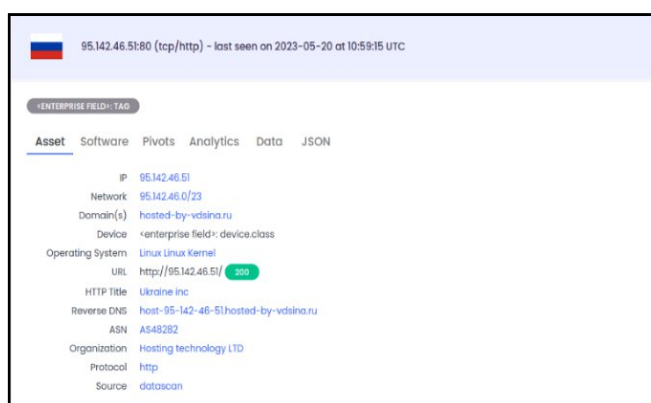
95.142.46.51:80 (tcp/http) - last seen on 2023-05-20 at 10:59:15 UTC

<ENTERPRISE FIELD>: TAG

Asset Software Pivots Analytics Data JSON

| | |
|---|---|
| IP | 95.142.46.51 |
| Network | 95.142.46.0/23 |
| Domain(s) | hosted-by-vdsina.ru |
| Device | <enterprise field>: device.class |
| Operating System | Linux Linux Kernel |
| URL | http://95.142.46.51/ 200 |
| HTTP Title | Ukraine inc |
| Reverse DNS | host-95-142-46-51.hosted-by-vdsina.ru |
| ASN | AS48282 |
| Organization | Hosting technology LTD |
| Protocol | http |
| Source | datascan |